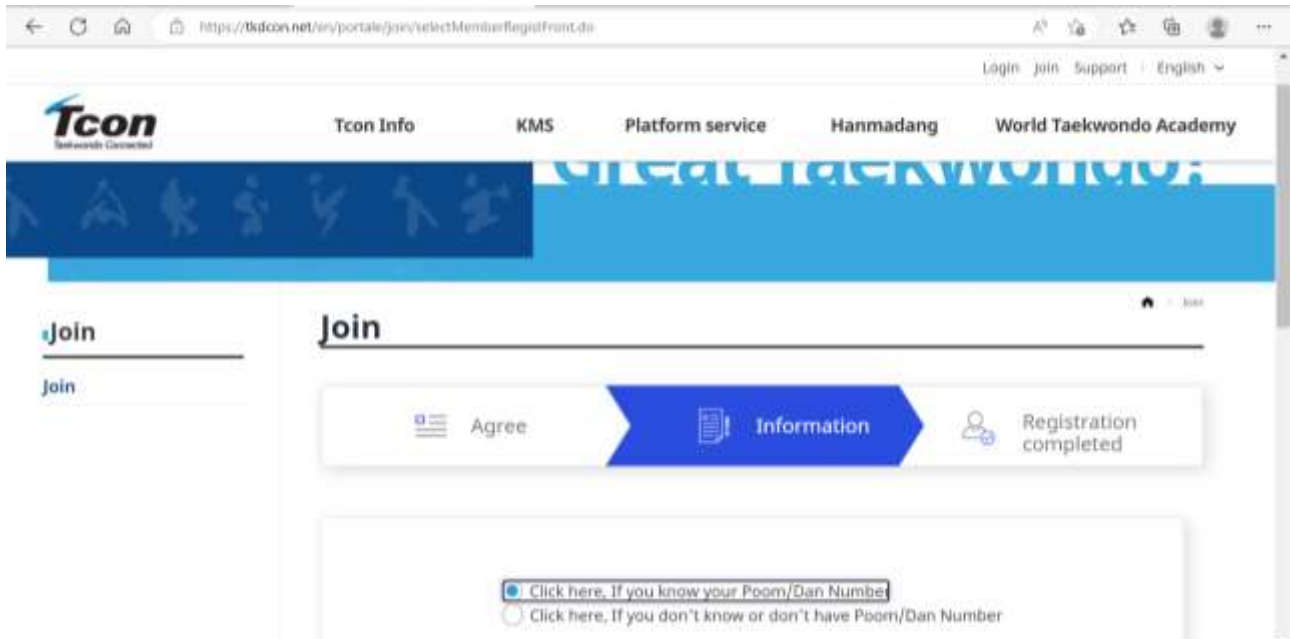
https://tkdcon.net/en/portale/join/selectMemberRegistFront.do

Login Join Support English

Tcon
Taekwondo Connected

Tcon Info KMS Platform service Hanmadang World Taekwondo Academy

Great Taekwondo!

Join

Join

Join

Join

Agree

Information

Registration completed

Click here, If you know your Poom/Dan Number
Click here, If you don't know or don't have Poom/Dan Number